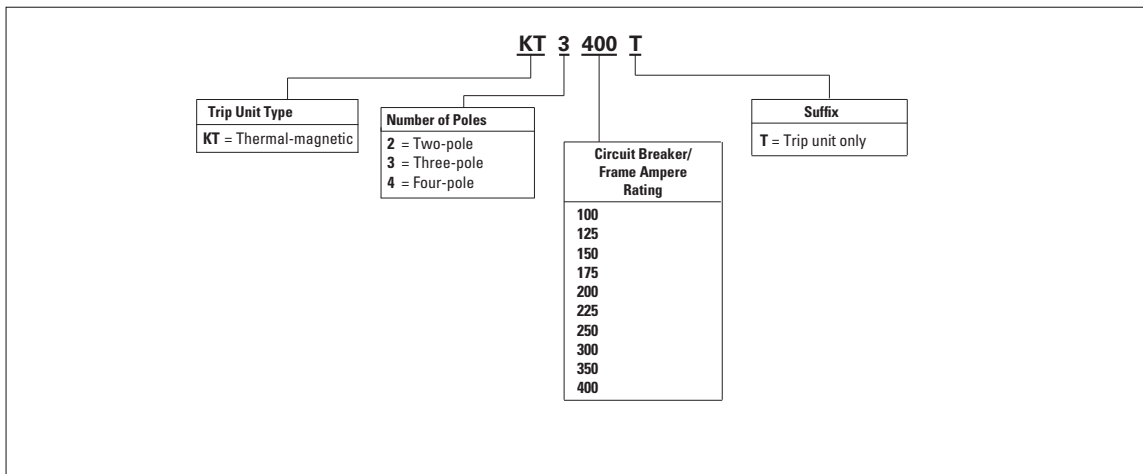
KT 3 400 T

Trip Unit Type
KT = Thermal-magnetic

Number of Poles
2 = Two-pole
3 = Three-pole
4 = Four-pole

Circuit Breaker/ Frame Ampere Rating
100
125
150
175
200
225
250
300
350
400

Suffix
T = Trip unit only